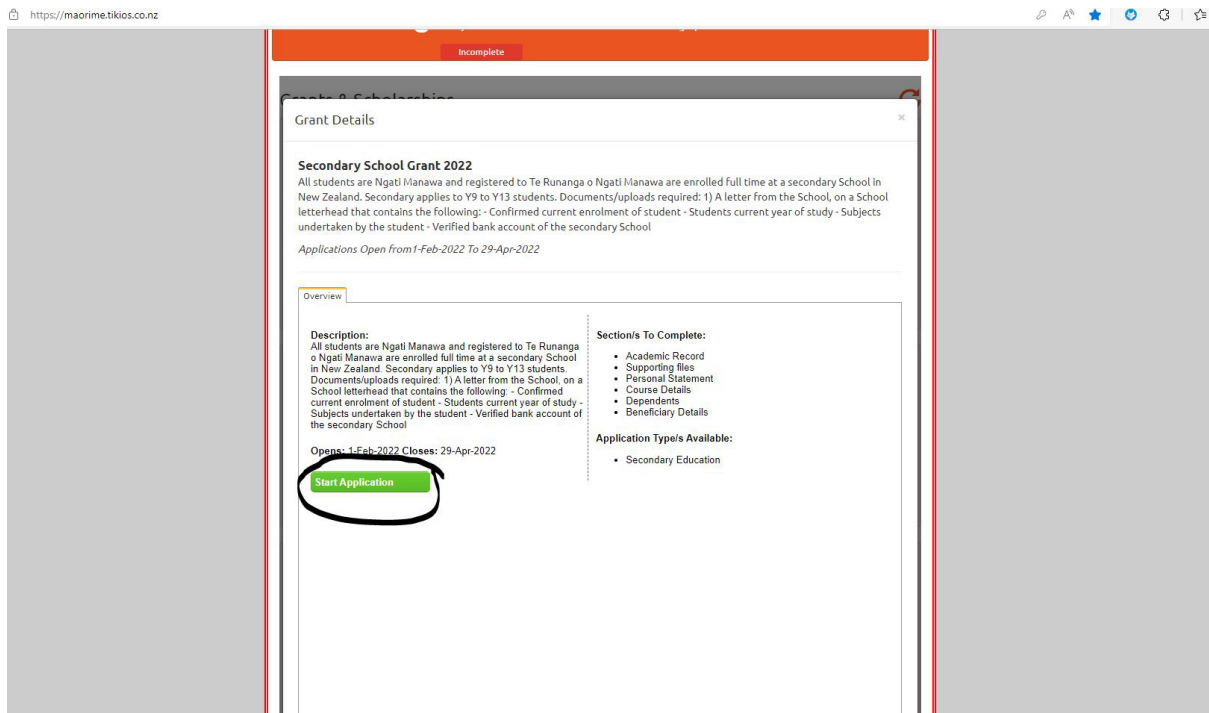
https://maorime.tikios.co.nz

Incomplete

Grants & Scholarships

Grant Details

×

Secondary School Grant 2022
All students are Ngati Manawa and registered to Te Runanga o Ngati Manawa are enrolled full time at a secondary School in New Zealand. Secondary applies to Y9 to Y13 students. Documents/uploads required: 1) A letter from the School, on a School letterhead that contains the following: - Confirmed current enrolment of student - Students current year of study - Subjects undertaken by the student - Verified bank account of the secondary School

Applications Open from1-Feb-2022 To 29-Apr-2022

Overview

Description:
All students are Ngati Manawa and registered to Te Runanga o Ngati Manawa are enrolled full time at a secondary School in New Zealand. Secondary applies to Y9 to Y13 students. Documents/uploads required: 1) A letter from the School, on a School letterhead that contains the following: - Confirmed current enrolment of student - Students current year of study - Subjects undertaken by the student - Verified bank account of the secondary School

Opens: 1-Feb-2022 Closes: 29-Apr-2022

Start Application

Section/s To Complete:
- Academic Record
- Supporting files
- Personal Statement
- Course Details
- Dependents
- Beneficiary Details

Application Type/s Available:
- Secondary Education